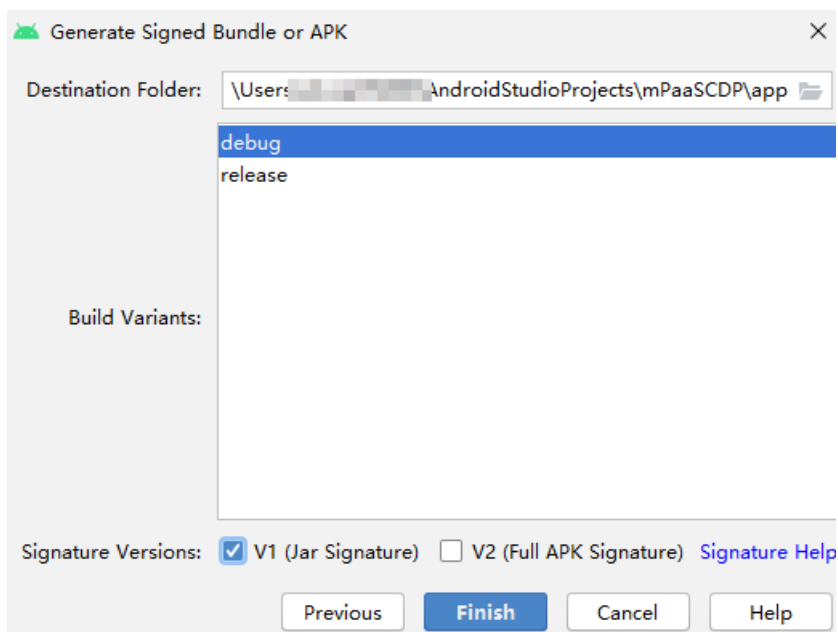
Generate Signed Bundle or APK

Destination Folder: \Users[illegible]AndroidStudioProjects\mPaaSCDP\app

debug
release

Build Variants:

Signature Versions: V1 (Jar Signature) V2 (Full APK Signature) Signature Help

Previous Finish Cancel Help